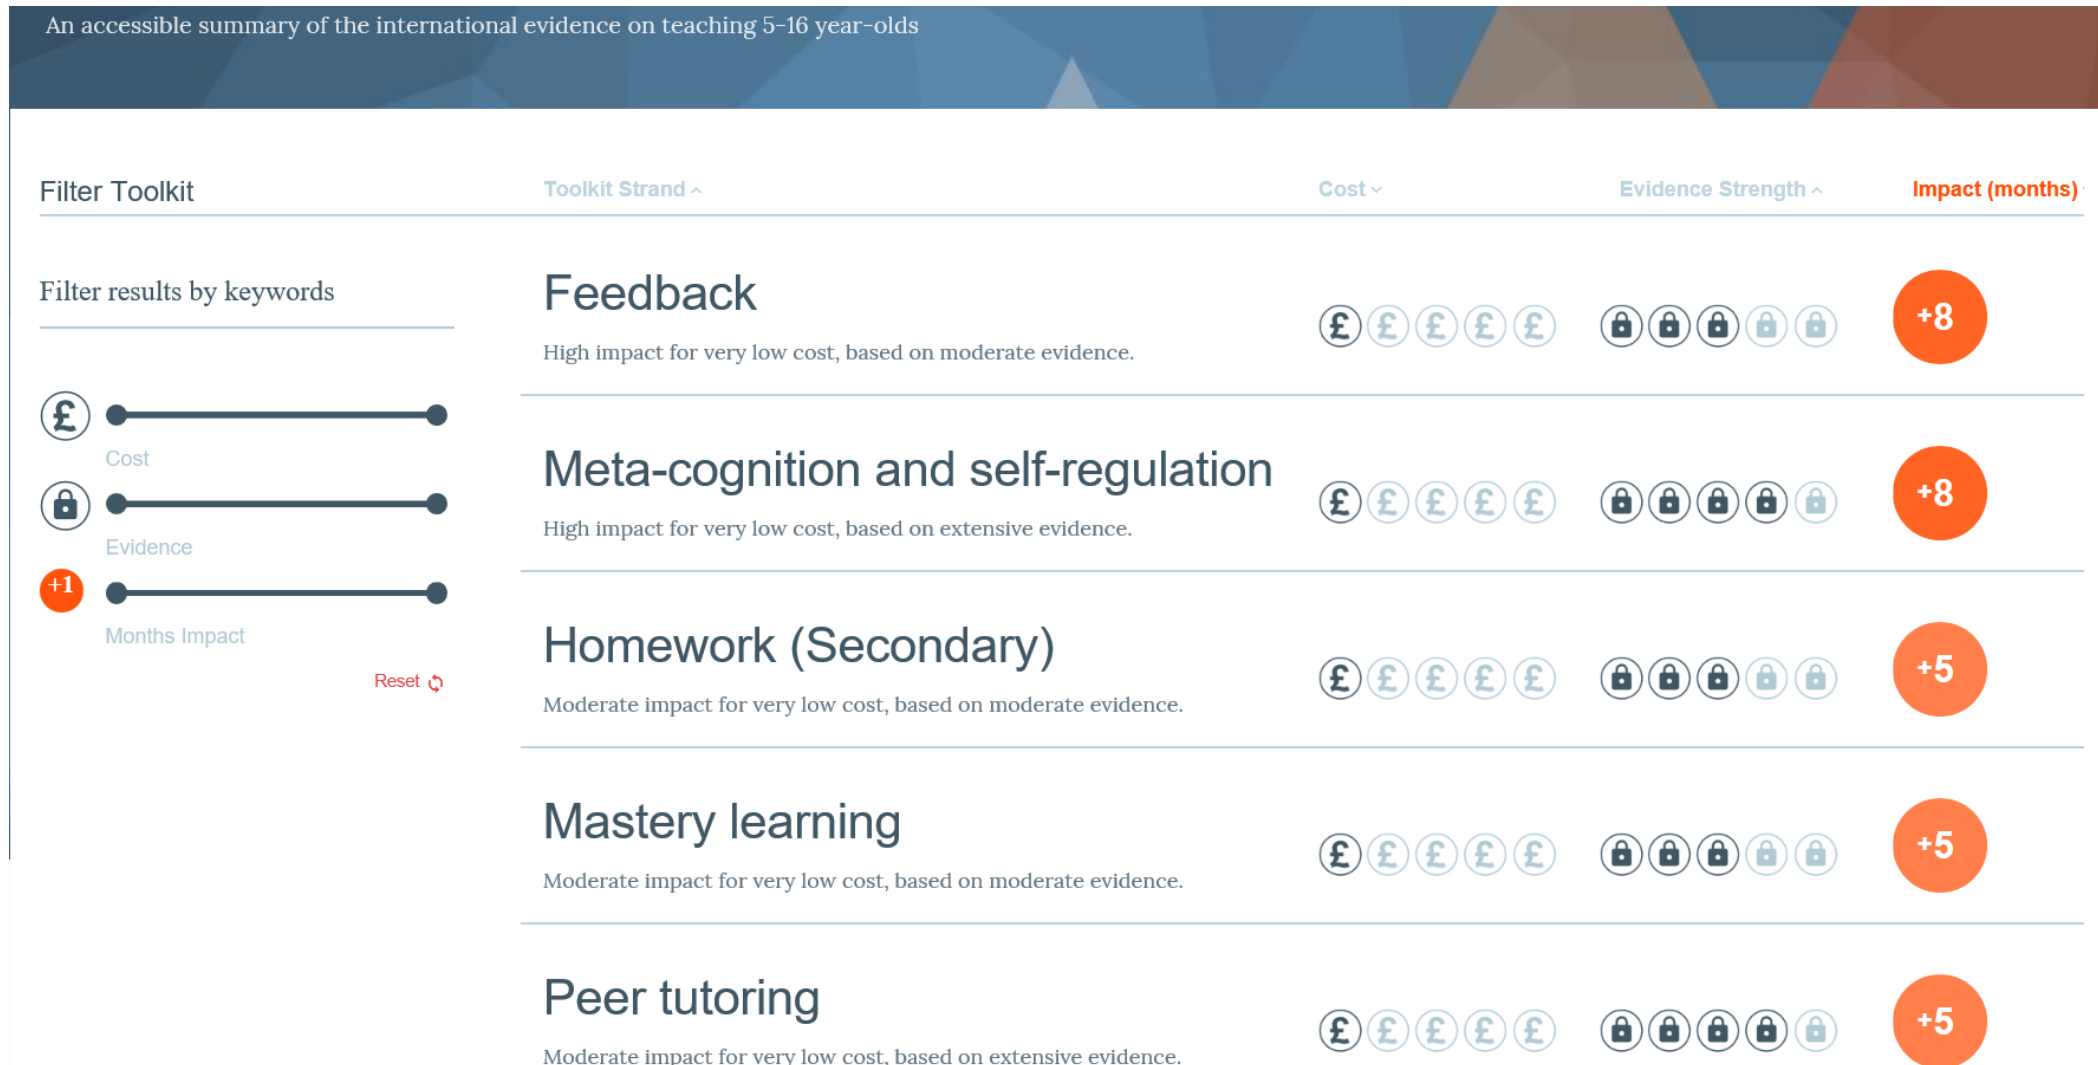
An accessible summary of the international evidence on teaching 5-16 year-olds

Filter Toolkit

Filter results by keywords

£

Cost

Evidence

+1

Months Impact

Reset

| Toolkit Strand | Cost | Evidence Strength | Impact (months) |
|---|---|---|---|
| Feedback<br>High impact for very low cost, based on moderate evidence. | £ £ £ £ £ | | +8 |
| Meta-cognition and self-regulation<br>High impact for very low cost, based on extensive evidence. | £ £ £ £ £ | | +8 |
| Homework (Secondary)<br>Moderate impact for very low cost, based on moderate evidence. | £ £ £ £ £ | | +5 |
| Mastery learning<br>Moderate impact for very low cost, based on moderate evidence. | £ £ £ £ £ | | +5 |
| Peer tutoring<br>Moderate impact for very low cost, based on extensive evidence. | £ £ £ £ £ | | +5 |